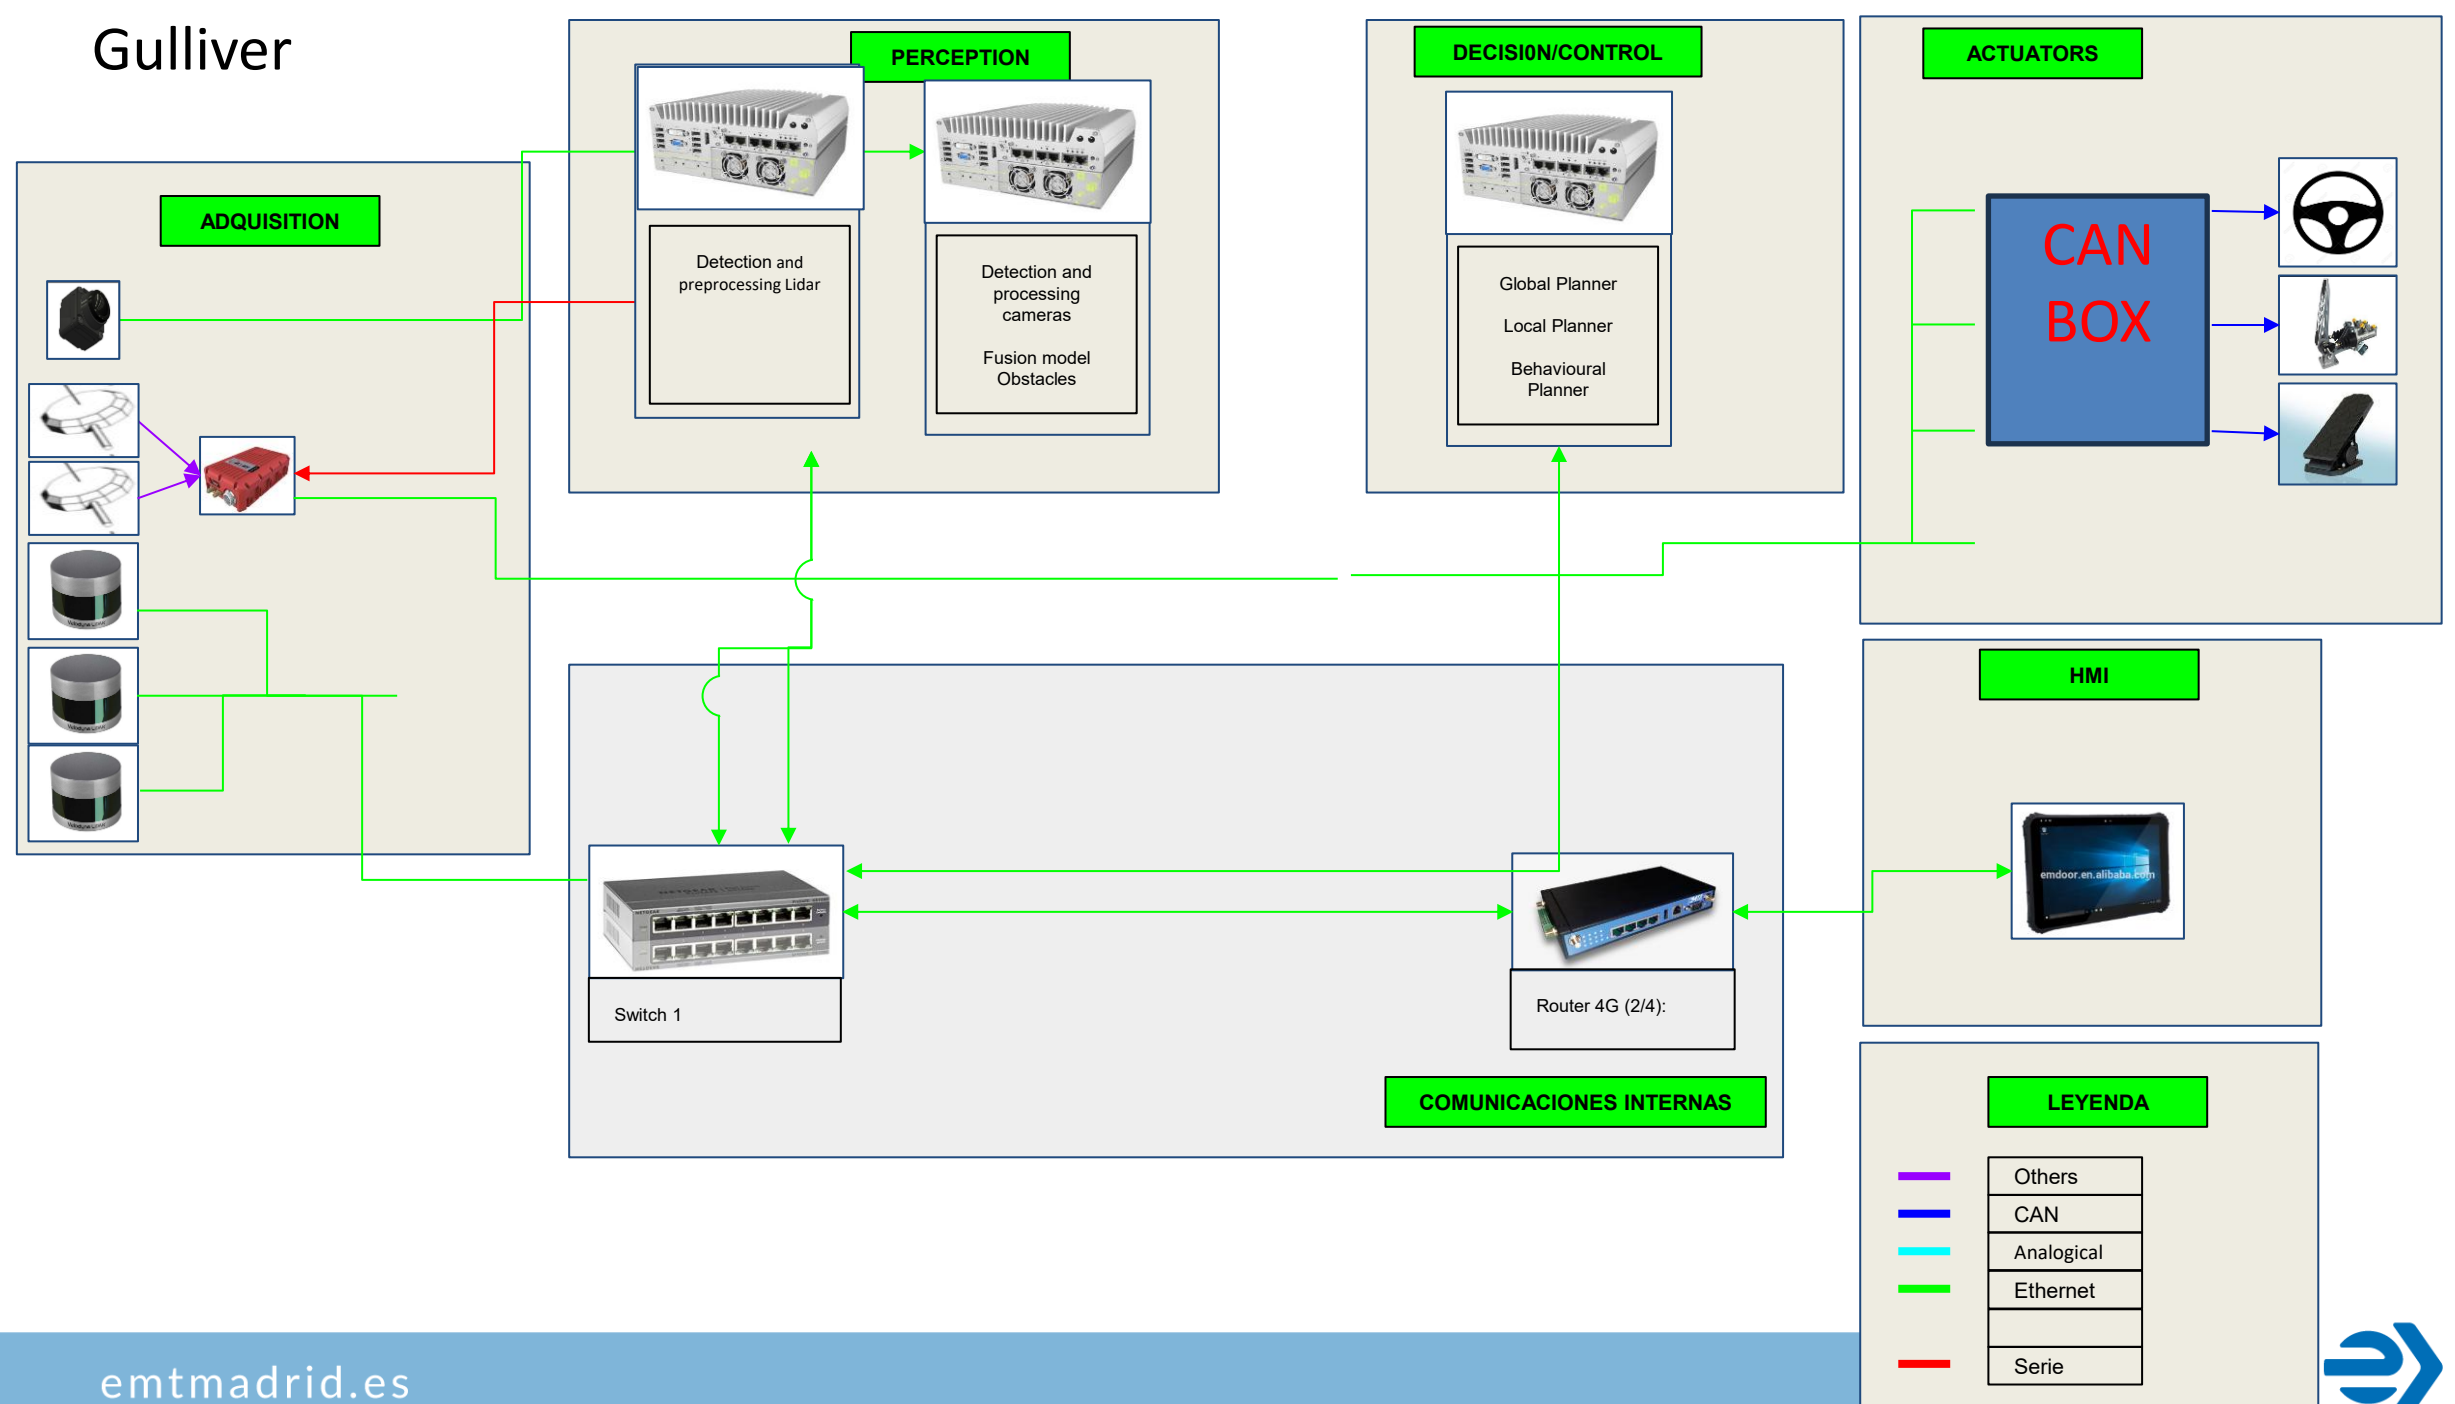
Gulliver

PERCEPTION

Detection and preprocessing Lidar

Detection and processing cameras

Fusion model Obstacles

DECISI0N/CONTROL

Global Planner

Local Planner

Behavioural Planner

ACTUATORS

CAN BOX

ADQUISITION

HMI

emdoor.en.alibaba.com

Switch 1

Router 4G (2/4):

COMUNICACIONES INTERNAS

LEYENDA

| Others |
|---|
| CAN |
| Analogical |
| Ethernet |
| |
| Serie |

emtmadrid.es